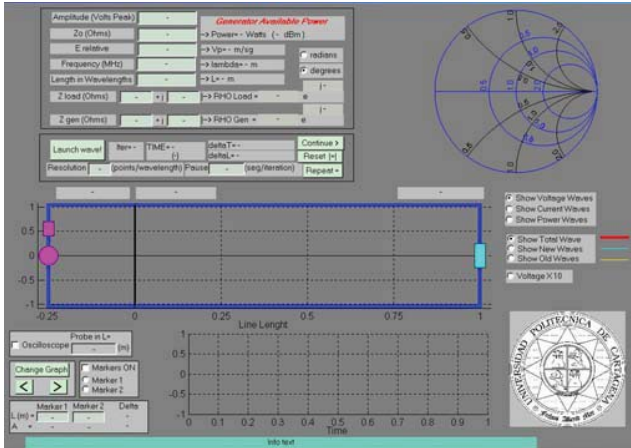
Amplitude (Volts Peak) -
Generator Available Power
Zo (Ohms) - -> Power= - Watts ( - dBm)
E relative - -> Vp= - m/sg
radians
Frequency (MHz) - -> lambda= - m
degrees
Length in Wavelengths - -> L= - m
Z load (Ohms) - +j - -> RHO Load = - e j⁻
Z gen (Ohms) - +j - -> RHO Gen = - e j⁻

Launch wave! Iter= - TIME= - (-) deltaT= - deltaL= -
Continue >
Reset |<|
Resolution - (points/wavelength) Pause - (seg/iteration)
Repeat =

Show Voltage Waves
Show Current Waves
Show Power Waves
Show Total Wave
Show New Waves
Show Old Waves
Voltage X10

1
0.5
0
-0.5
-1
-0.25 0 0.25 0.5 0.75 1
Line Lenght

Oscilloscope
Probe in L=
- (m)

Change Graph
< >
Markers ON
Marker 1
Marker 2

Marker 1 Marker 2 Delta
L (m) = - - -
A = - - -

1
0.5
0
-0.5
-1
0 0.1 0.2 0.3 0.4 0.5 0.6 0.7 0.8 0.9 1
Time

UNIVERSIDAD POLITECNICA DE CARTAGENA

Info text